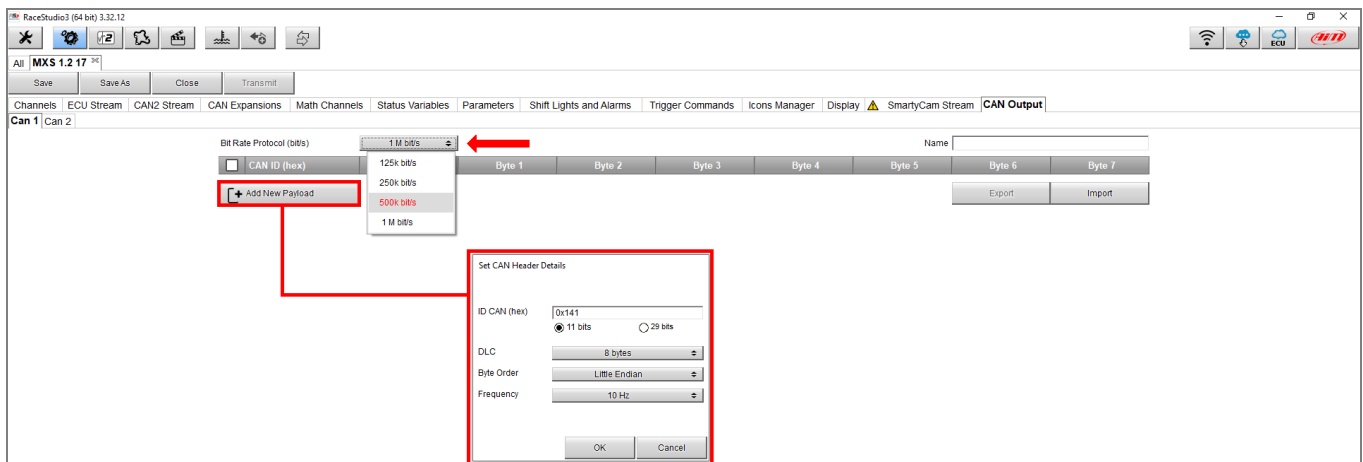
RaceStudio3 (64 bit) 3.32.12

All MXS 1.2 17

Save | Save As | Close | Transmit

Channels | ECU Stream | CAN2 Stream | CAN Expansions | Math Channels | Status Variables | Parameters | Shift Lights and Alarms | Trigger Commands | Icons Manager | Display | SmartyCam Stream | CAN Output

Can 1 | Can 2

Bit Rate Protocol (bit/s) 1 M bit/s

Name

| CAN ID (hex) | Byte 0 | Byte 1 | Byte 2 | Byte 3 | Byte 4 | Byte 5 | Byte 6 | Byte 7 |
|---|---|---|---|---|---|---|---|---|

Add New Payload

125k bit/s
250k bit/s
500k bit/s
1 M bit/s

Export | Import

Set CAN Header Details

ID CAN (hex) 0x141
11 bits 29 bits

DLC 8 bytes
Byte Order Little Endian
Frequency 10 Hz

OK Cancel